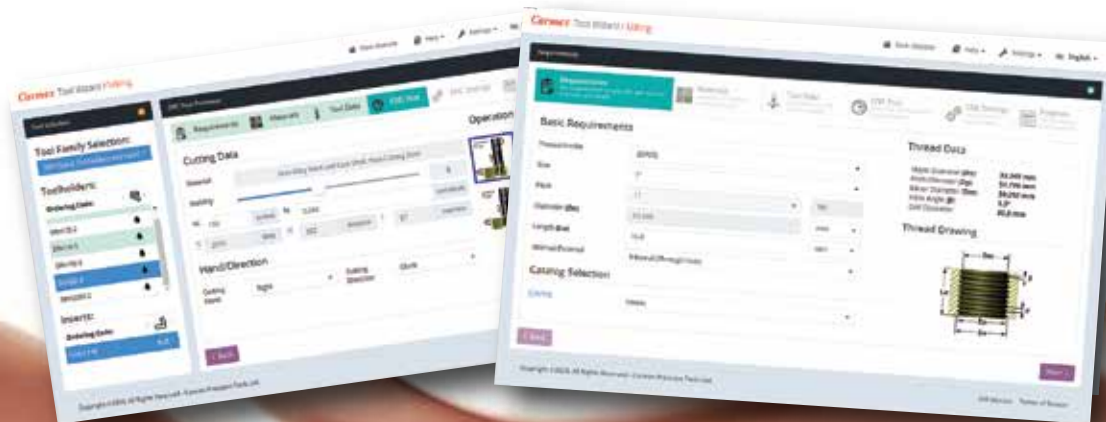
Carmex Tool Wizard / Milling

Tool Selection

Tool Family Selection:

Toolholders:

Ordering Code:

Inserts:

Ordering Code:

Requirements | Materials | Tool Data | CNC Tool | CNC Drawings

Operation

Cutting Data

Material

Stability

Hand/Direction

Cutting Hand | Right | Cutting Direction | Climb

Back

Copyright ©2016. All Rights Reserved - Carmex Precision Tools Ltd.

Carmex Tool Wizard / Milling

Requirements | Materials | Tool Data | CNC Tool | CNC Drawings | Program

Basic Requirements

Size

Pitch

Diameter (Dn)

Length (Ln)

Internal/External

Catalog Selection

Catalog

Thread Data

Thread Drawing

Back

Next

Copyright ©2016. All Rights Reserved - Carmex Precision Tools Ltd.

Terms of Service